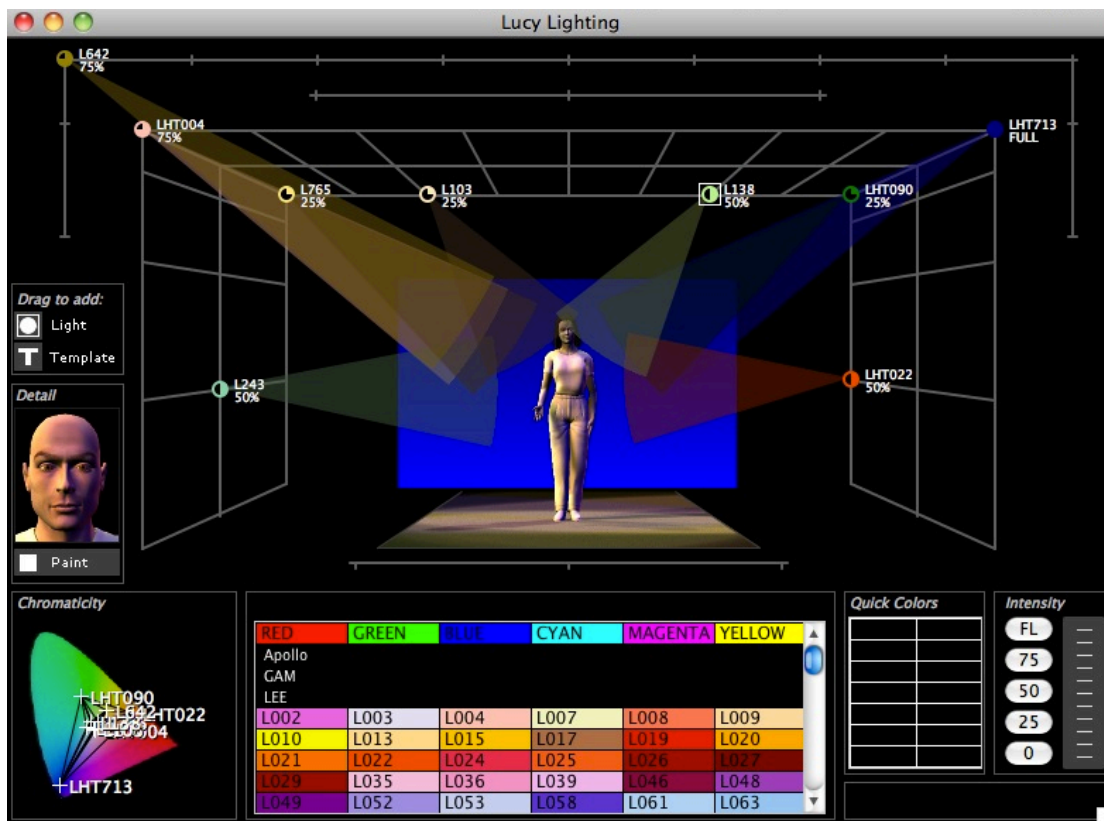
Lucy Lighting

L642
75%

LHT004
75%

LHT713
FULL

L765
25%

L103
25%

L138
50%

LHT090
25%

Drag to add:
Light
Template

L243
50%

LHT022
50%

Detail

Paint

Chromaticity

LHT090
L642
HT022
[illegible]
04
LHT713

| RED | GREEN | BLUE | CYAN | MAGENTA | YELLOW |
|---|---|---|---|---|---|
| Apollo | | | | | |
| GAM | | | | | |
| LEE | | | | | |
| L002 | L003 | L004 | L007 | L008 | L009 |
| L010 | L013 | L015 | L017 | L019 | L020 |
| L021 | L022 | L024 | L025 | L026 | L027 |
| L029 | L035 | L036 | L039 | L046 | L048 |
| L049 | L052 | L053 | L058 | L061 | L063 |

Quick Colors

Intensity
FL
75
50
25
0